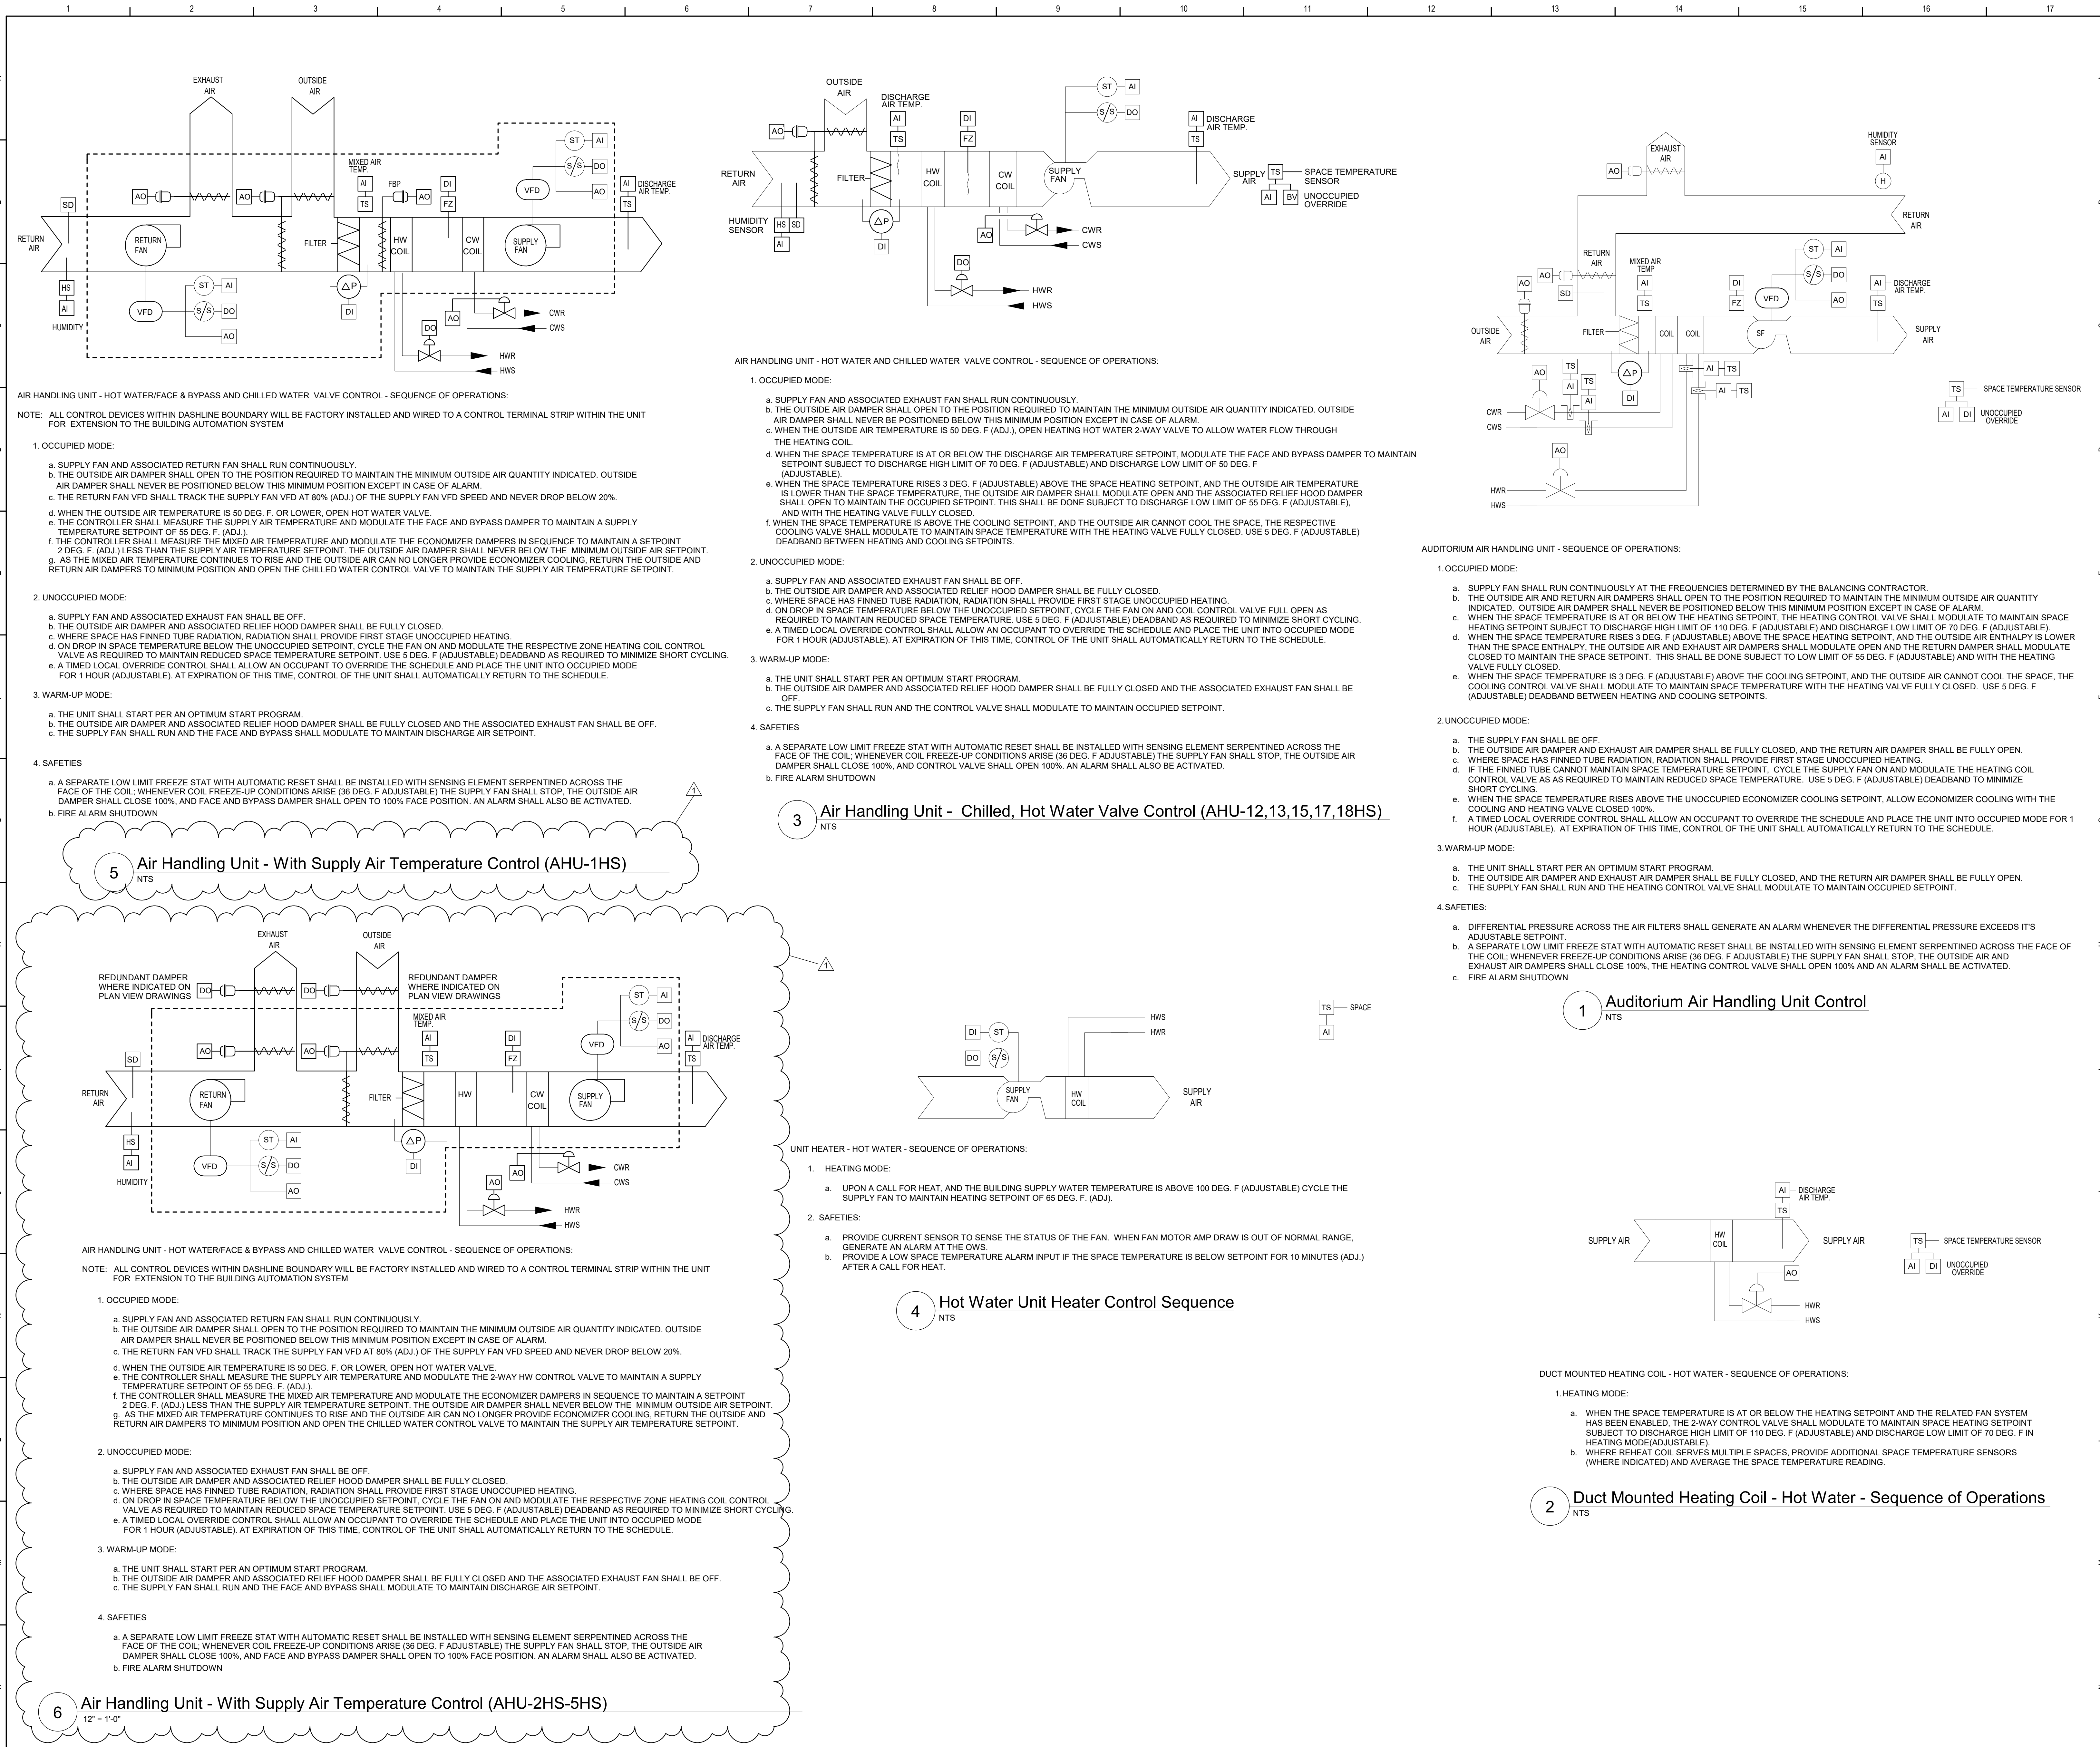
1 2 3 4 5 6 7 8 9 10 11 12 13 14 15 16 17

EXHAUST AIR
OUTSIDE AIR
MIXED AIR TEMP
AI
TS
FBP
AO
DI
FZ
ST AI
S/S DO
VFD AO
AI DISCHARGE AIR TEMP.
TS
SD
AO AO
RETURN AIR
RETURN FAN
FILTER
HW COIL
CW COIL
SUPPLY FAN
HS
AI
HUMIDITY
VFD
ST AI
S/S DO
AO
ΔP
DI
DO
AO
CWR
CWS
HWR
HWS

AIR HANDLING UNIT - HOT WATER/FACE & BYPASS AND CHILLED WATER VALVE CONTROL - SEQUENCE OF OPERATIONS:

NOTE: ALL CONTROL DEVICES WITHIN DASHLINE BOUNDARY WILL BE FACTORY INSTALLED AND WIRED TO A CONTROL TERMINAL STRIP WITHIN THE UNIT FOR EXTENSION TO THE BUILDING AUTOMATION SYSTEM

1. OCCUPIED MODE:

a. SUPPLY FAN AND ASSOCIATED RETURN FAN SHALL RUN CONTINUOUSLY.
b. THE OUTSIDE AIR DAMPER SHALL OPEN TO THE POSITION REQUIRED TO MAINTAIN THE MINIMUM OUTSIDE AIR QUANTITY INDICATED. OUTSIDE AIR DAMPER SHALL NEVER BE POSITIONED BELOW THIS MINIMUM POSITION EXCEPT IN CASE OF ALARM.
c. THE RETURN FAN VFD SHALL TRACK THE SUPPLY FAN VFD AT 80% (ADJ.) OF THE SUPPLY FAN VFD SPEED AND NEVER DROP BELOW 20%.
d. WHEN THE OUTSIDE AIR TEMPERATURE IS 50 DEG. F. OR LOWER, OPEN HOT WATER VALVE.
e. THE CONTROLLER SHALL MEASURE THE SUPPLY AIR TEMPERATURE AND MODULATE THE FACE AND BYPASS DAMPER TO MAINTAIN A SUPPLY TEMPERATURE SETPOINT OF 55 DEG. F. (ADJ.).
f. THE CONTROLLER SHALL MEASURE THE MIXED AIR TEMPERATURE AND MODULATE THE ECONOMIZER DAMPERS IN SEQUENCE TO MAINTAIN A SETPOINT 2 DEG. F. (ADJ.) LESS THAN THE SUPPLY AIR TEMPERATURE SETPOINT. THE OUTSIDE AIR DAMPER SHALL NEVER BELOW THE MINIMUM OUTSIDE AIR SETPOINT.
g. AS THE MIXED AIR TEMPERATURE CONTINUES TO RISE AND THE OUTSIDE AIR CAN NO LONGER PROVIDE ECONOMIZER COOLING, RETURN THE OUTSIDE AND RETURN AIR DAMPERS TO MINIMUM POSITION AND OPEN THE CHILLED WATER CONTROL VALVE TO MAINTAIN THE SUPPLY AIR TEMPERATURE SETPOINT.

2. UNOCCUPIED MODE:

a. SUPPLY FAN AND ASSOCIATED EXHAUST FAN SHALL BE OFF.
b. THE OUTSIDE AIR DAMPER AND ASSOCIATED RELIEF HOOD DAMPER SHALL BE FULLY CLOSED.
c. WHERE SPACE HAS FINNED TUBE RADIATION, RADIATION SHALL PROVIDE FIRST STAGE UNOCCUPIED HEATING.
d. ON DROP IN SPACE TEMPERATURE BELOW THE UNOCCUPIED SETPOINT, CYCLE THE FAN ON AND MODULATE THE RESPECTIVE ZONE HEATING COIL CONTROL VALVE AS REQUIRED TO MAINTAIN REDUCED SPACE TEMPERATURE SETPOINT. USE 5 DEG. F (ADJUSTABLE) DEADBAND AS REQUIRED TO MINIMIZE SHORT CYCLING.
e. A TIMED LOCAL OVERRIDE CONTROL SHALL ALLOW AN OCCUPANT TO OVERRIDE THE SCHEDULE AND PLACE THE UNIT INTO OCCUPIED MODE FOR 1 HOUR (ADJUSTABLE). AT EXPIRATION OF THIS TIME, CONTROL OF THE UNIT SHALL AUTOMATICALLY RETURN TO THE SCHEDULE.

3. WARM-UP MODE:

a. THE UNIT SHALL START PER AN OPTIMUM START PROGRAM.
b. THE OUTSIDE AIR DAMPER AND ASSOCIATED RELIEF HOOD DAMPER SHALL BE FULLY CLOSED AND THE ASSOCIATED EXHAUST FAN SHALL BE OFF.
c. THE SUPPLY FAN SHALL RUN AND THE FACE AND BYPASS SHALL MODULATE TO MAINTAIN DISCHARGE AIR SETPOINT.

4. SAFETIES

a. A SEPARATE LOW LIMIT FREEZE STAT WITH AUTOMATIC RESET SHALL BE INSTALLED WITH SENSING ELEMENT SERPENTINED ACROSS THE FACE OF THE COIL; WHENEVER COIL FREEZE-UP CONDITIONS ARISE (36 DEG. F ADJUSTABLE) THE SUPPLY FAN SHALL STOP, THE OUTSIDE AIR DAMPER SHALL CLOSE 100%, AND FACE AND BYPASS DAMPER SHALL OPEN TO 100% FACE POSITION. AN ALARM SHALL ALSO BE ACTIVATED.
b. FIRE ALARM SHUTDOWN

1

5 Air Handling Unit - With Supply Air Temperature Control (AHU-1HS)
NTS

OUTSIDE AIR
DISCHARGE AIR TEMP.
AO
AI
TS
DI
FZ
ST AI
S/S DO
AI DISCHARGE AIR TEMP.
TS
RETURN AIR
FILTER
HW COIL
CW COIL
SUPPLY FAN
SUPPLY AIR
TS SPACE TEMPERATURE SENSOR
AI BV UNOCCUPIED OVERRIDE
HUMIDITY SENSOR
HS SD
AI
ΔP
DI
AO
DO
CWR
CWS
HWR
HWS

AIR HANDLING UNIT - HOT WATER AND CHILLED WATER VALVE CONTROL - SEQUENCE OF OPERATIONS:

1. OCCUPIED MODE:

a. SUPPLY FAN AND ASSOCIATED EXHAUST FAN SHALL RUN CONTINUOUSLY.
b. THE OUTSIDE AIR DAMPER SHALL OPEN TO THE POSITION REQUIRED TO MAINTAIN THE MINIMUM OUTSIDE AIR QUANTITY INDICATED. OUTSIDE AIR DAMPER SHALL NEVER BE POSITIONED BELOW THIS MINIMUM POSITION EXCEPT IN CASE OF ALARM.
c. WHEN THE OUTSIDE AIR TEMPERATURE IS 50 DEG. F (ADJ.), OPEN HEATING HOT WATER 2-WAY VALVE TO ALLOW WATER FLOW THROUGH THE HEATING COIL.
d. WHEN THE SPACE TEMPERATURE IS AT OR BELOW THE DISCHARGE AIR TEMPERATURE SETPOINT, MODULATE THE FACE AND BYPASS DAMPER TO MAINTAIN SETPOINT SUBJECT TO DISCHARGE HIGH LIMIT OF 70 DEG. F (ADJUSTABLE) AND DISCHARGE LOW LIMIT OF 50 DEG. F (ADJUSTABLE).
e. WHEN THE SPACE TEMPERATURE RISES 3 DEG. F (ADJUSTABLE) ABOVE THE SPACE HEATING SETPOINT, AND THE OUTSIDE AIR TEMPERATURE IS LOWER THAN THE SPACE TEMPERATURE, THE OUTSIDE AIR DAMPER SHALL MODULATE OPEN AND THE ASSOCIATED RELIEF HOOD DAMPER SHALL OPEN TO MAINTAIN THE OCCUPIED SETPOINT. THIS SHALL BE DONE SUBJECT TO DISCHARGE LOW LIMIT OF 55 DEG. F (ADJUSTABLE), AND WITH THE HEATING VALVE FULLY CLOSED.
f. WHEN THE SPACE TEMPERATURE IS ABOVE THE COOLING SETPOINT, AND THE OUTSIDE AIR CANNOT COOL THE SPACE, THE RESPECTIVE COOLING VALVE SHALL MODULATE TO MAINTAIN SPACE TEMPERATURE WITH THE HEATING VALVE FULLY CLOSED. USE 5 DEG. F (ADJUSTABLE) DEADBAND BETWEEN HEATING AND COOLING SETPOINTS.

2. UNOCCUPIED MODE:

a. SUPPLY FAN AND ASSOCIATED EXHAUST FAN SHALL BE OFF.
b. THE OUTSIDE AIR DAMPER AND ASSOCIATED RELIEF HOOD DAMPER SHALL BE FULLY CLOSED.
c. WHERE SPACE HAS FINNED TUBE RADIATION, RADIATION SHALL PROVIDE FIRST STAGE UNOCCUPIED HEATING.
d. ON DROP IN SPACE TEMPERATURE BELOW THE UNOCCUPIED SETPOINT, CYCLE THE FAN ON AND COIL CONTROL VALVE FULL OPEN AS REQUIRED TO MAINTAIN REDUCED SPACE TEMPERATURE. USE 5 DEG. F (ADJUSTABLE) DEADBAND AS REQUIRED TO MINIMIZE SHORT CYCLING.
e. A TIMED LOCAL OVERRIDE CONTROL SHALL ALLOW AN OCCUPANT TO OVERRIDE THE SCHEDULE AND PLACE THE UNIT INTO OCCUPIED MODE FOR 1 HOUR (ADJUSTABLE). AT EXPIRATION OF THIS TIME, CONTROL OF THE UNIT SHALL AUTOMATICALLY RETURN TO THE SCHEDULE.

3. WARM-UP MODE:

a. THE UNIT SHALL START PER AN OPTIMUM START PROGRAM.
b. THE OUTSIDE AIR DAMPER AND ASSOCIATED RELIEF HOOD DAMPER SHALL BE FULLY CLOSED AND THE ASSOCIATED EXHAUST FAN SHALL BE OFF.
c. THE SUPPLY FAN SHALL RUN AND THE CONTROL VALVE SHALL MODULATE TO MAINTAIN OCCUPIED SETPOINT.

4. SAFETIES

a. A SEPARATE LOW LIMIT FREEZE STAT WITH AUTOMATIC RESET SHALL BE INSTALLED WITH SENSING ELEMENT SERPENTINED ACROSS THE FACE OF THE COIL; WHENEVER COIL FREEZE-UP CONDITIONS ARISE (36 DEG. F ADJUSTABLE) THE SUPPLY FAN SHALL STOP, THE OUTSIDE AIR DAMPER SHALL CLOSE 100%, AND CONTROL VALVE SHALL OPEN 100%. AN ALARM SHALL ALSO BE ACTIVATED.
b. FIRE ALARM SHUTDOWN

3 Air Handling Unit - Chilled, Hot Water Valve Control (AHU-12,13,15,17,18HS)
NTS

EXHAUST AIR
HUMIDITY SENSOR
AI
H
AO
RETURN AIR
RETURN AIR
MIXED AIR TEMP
AI
TS
AO AO
SD
AO
DI
FZ
ST AI
S/S DO
VFD AO
AI DISCHARGE AIR TEMP.
TS
OUTSIDE AIR
FILTER
COIL COIL
SF
SUPPLY AIR
TS
AI
TS
AO
AI
ΔP
DI
AI TS
AI TS
CWR
CWS
AO
HWR
HWS
TS SPACE TEMPERATURE SENSOR
AI DI UNOCCUPIED OVERRIDE

AUDITORIUM AIR HANDLING UNIT - SEQUENCE OF OPERATIONS:

1.OCCUPIED MODE:

a. SUPPLY FAN SHALL RUN CONTINUOUSLY AT THE FREQUENCIES DETERMINED BY THE BALANCING CONTRACTOR.
b. THE OUTSIDE AIR AND RETURN AIR DAMPERS SHALL OPEN TO THE POSITION REQUIRED TO MAINTAIN THE MINIMUM OUTSIDE AIR QUANTITY INDICATED. OUTSIDE AIR DAMPER SHALL NEVER BE POSITIONED BELOW THIS MINIMUM POSITION EXCEPT IN CASE OF ALARM.
c. WHEN THE SPACE TEMPERATURE IS AT OR BELOW THE HEATING SETPOINT, THE HEATING CONTROL VALVE SHALL MODULATE TO MAINTAIN SPACE HEATING SETPOINT SUBJECT TO DISCHARGE HIGH LIMIT OF 110 DEG. F (ADJUSTABLE) AND DISCHARGE LOW LIMIT OF 70 DEG. F (ADJUSTABLE).
d. WHEN THE SPACE TEMPERATURE RISES 3 DEG. F (ADJUSTABLE) ABOVE THE SPACE HEATING SETPOINT, AND THE OUTSIDE AIR ENTHALPY IS LOWER THAN THE SPACE ENTHALPY, THE OUTSIDE AIR AND EXHAUST AIR DAMPERS SHALL MODULATE OPEN AND THE RETURN DAMPER SHALL MODULATE CLOSED TO MAINTAIN THE SPACE SETPOINT. THIS SHALL BE DONE SUBJECT TO LOW LIMIT OF 55 DEG. F (ADJUSTABLE) AND WITH THE HEATING VALVE FULLY CLOSED.
e. WHEN THE SPACE TEMPERATURE IS 3 DEG. F (ADJUSTABLE) ABOVE THE COOLING SETPOINT, AND THE OUTSIDE AIR CANNOT COOL THE SPACE, THE COOLING CONTROL VALVE SHALL MODULATE TO MAINTAIN SPACE TEMPERATURE WITH THE HEATING VALVE FULLY CLOSED. USE 5 DEG. F (ADJUSTABLE) DEADBAND BETWEEN HEATING AND COOLING SETPOINTS.

2.UNOCCUPIED MODE:

a. THE SUPPLY FAN SHALL BE OFF.
b. THE OUTSIDE AIR DAMPER AND EXHAUST AIR DAMPER SHALL BE FULLY CLOSED, AND THE RETURN AIR DAMPER SHALL BE FULLY OPEN.
c. WHERE SPACE HAS FINNED TUBE RADIATION, RADIATION SHALL PROVIDE FIRST STAGE UNOCCUPIED HEATING.
d. IF THE FINNED TUBE CANNOT MAINTAIN SPACE TEMPERATURE SETPOINT, CYCLE THE SUPPLY FAN ON AND MODULATE THE HEATING COIL CONTROL VALVE AS AS REQUIRED TO MAINTAIN REDUCED SPACE TEMPERATURE. USE 5 DEG. F (ADJUSTABLE) DEADBAND TO MINIMIZE SHORT CYCLING.
e. WHEN THE SPACE TEMPERATURE RISES ABOVE THE UNOCCUPIED ECONOMIZER COOLING SETPOINT, ALLOW ECONOMIZER COOLING WITH THE COOLING AND HEATING VALVE CLOSED 100%.
f. A TIMED LOCAL OVERRIDE CONTROL SHALL ALLOW AN OCCUPANT TO OVERRIDE THE SCHEDULE AND PLACE THE UNIT INTO OCCUPIED MODE FOR 1 HOUR (ADJUSTABLE). AT EXPIRATION OF THIS TIME, CONTROL OF THE UNIT SHALL AUTOMATICALLY RETURN TO THE SCHEDULE.

3.WARM-UP MODE:

a. THE UNIT SHALL START PER AN OPTIMUM START PROGRAM.
b. THE OUTSIDE AIR DAMPER AND EXHAUST AIR DAMPER SHALL BE FULLY CLOSED, AND THE RETURN AIR DAMPER SHALL BE FULLY OPEN.
c. THE SUPPLY FAN SHALL RUN AND THE HEATING CONTROL VALVE SHALL MODULATE TO MAINTAIN OCCUPIED SETPOINT.

4.SAFETIES:

a. DIFFERENTIAL PRESSURE ACROSS THE AIR FILTERS SHALL GENERATE AN ALARM WHENEVER THE DIFFERENTIAL PRESSURE EXCEEDS IT'S ADJUSTABLE SETPOINT.
b. A SEPARATE LOW LIMIT FREEZE STAT WITH AUTOMATIC RESET SHALL BE INSTALLED WITH SENSING ELEMENT SERPENTINED ACROSS THE FACE OF THE COIL; WHENEVER FREEZE-UP CONDITIONS ARISE (36 DEG. F ADJUSTABLE) THE SUPPLY FAN SHALL STOP, THE OUTSIDE AIR AND EXHAUST AIR DAMPERS SHALL CLOSE 100%, THE HEATING CONTROL VALVE SHALL OPEN 100% AND AN ALARM SHALL BE ACTIVATED.
c. FIRE ALARM SHUTDOWN

1 Auditorium Air Handling Unit Control
NTS

EXHAUST AIR
OUTSIDE AIR
REDUNDANT DAMPER WHERE INDICATED ON PLAN VIEW DRAWINGS
DO
DO
REDUNDANT DAMPER WHERE INDICATED ON PLAN VIEW DRAWINGS
MIXED AIR TEMP.
AI
TS
DI
FZ
ST AI
S/S DO
VFD AO
AI DISCHARGE AIR TEMP.
TS
SD
AO AO
RETURN AIR
RETURN FAN
FILTER
HW
CW COIL
SUPPLY FAN
HS
AI
HUMIDITY
VFD
ST AI
S/S DO
AO
ΔP
DI
AO
AO
CWR
CWS
HWR
HWS

1

AIR HANDLING UNIT - HOT WATER/FACE & BYPASS AND CHILLED WATER VALVE CONTROL - SEQUENCE OF OPERATIONS:

NOTE: ALL CONTROL DEVICES WITHIN DASHLINE BOUNDARY WILL BE FACTORY INSTALLED AND WIRED TO A CONTROL TERMINAL STRIP WITHIN THE UNIT FOR EXTENSION TO THE BUILDING AUTOMATION SYSTEM

1. OCCUPIED MODE:

a. SUPPLY FAN AND ASSOCIATED RETURN FAN SHALL RUN CONTINUOUSLY.
b. THE OUTSIDE AIR DAMPER SHALL OPEN TO THE POSITION REQUIRED TO MAINTAIN THE MINIMUM OUTSIDE AIR QUANTITY INDICATED. OUTSIDE AIR DAMPER SHALL NEVER BE POSITIONED BELOW THIS MINIMUM POSITION EXCEPT IN CASE OF ALARM.
c. THE RETURN FAN VFD SHALL TRACK THE SUPPLY FAN VFD AT 80% (ADJ.) OF THE SUPPLY FAN VFD SPEED AND NEVER DROP BELOW 20%.
d. WHEN THE OUTSIDE AIR TEMPERATURE IS 50 DEG. F. OR LOWER, OPEN HOT WATER VALVE.
e. THE CONTROLLER SHALL MEASURE THE SUPPLY AIR TEMPERATURE AND MODULATE THE 2-WAY HW CONTROL VALVE TO MAINTAIN A SUPPLY TEMPERATURE SETPOINT OF 55 DEG. F. (ADJ.).
f. THE CONTROLLER SHALL MEASURE THE MIXED AIR TEMPERATURE AND MODULATE THE ECONOMIZER DAMPERS IN SEQUENCE TO MAINTAIN A SETPOINT 2 DEG. F. (ADJ.) LESS THAN THE SUPPLY AIR TEMPERATURE SETPOINT. THE OUTSIDE AIR DAMPER SHALL NEVER BELOW THE MINIMUM OUTSIDE AIR SETPOINT.
g. AS THE MIXED AIR TEMPERATURE CONTINUES TO RISE AND THE OUTSIDE AIR CAN NO LONGER PROVIDE ECONOMIZER COOLING, RETURN THE OUTSIDE AND RETURN AIR DAMPERS TO MINIMUM POSITION AND OPEN THE CHILLED WATER CONTROL VALVE TO MAINTAIN THE SUPPLY AIR TEMPERATURE SETPOINT.

2. UNOCCUPIED MODE:

a. SUPPLY FAN AND ASSOCIATED EXHAUST FAN SHALL BE OFF.
b. THE OUTSIDE AIR DAMPER AND ASSOCIATED RELIEF HOOD DAMPER SHALL BE FULLY CLOSED.
c. WHERE SPACE HAS FINNED TUBE RADIATION, RADIATION SHALL PROVIDE FIRST STAGE UNOCCUPIED HEATING.
d. ON DROP IN SPACE TEMPERATURE BELOW THE UNOCCUPIED SETPOINT, CYCLE THE FAN ON AND MODULATE THE RESPECTIVE ZONE HEATING COIL CONTROL VALVE AS REQUIRED TO MAINTAIN REDUCED SPACE TEMPERATURE SETPOINT. USE 5 DEG. F (ADJUSTABLE) DEADBAND AS REQUIRED TO MINIMIZE SHORT CYCLING.
e. A TIMED LOCAL OVERRIDE CONTROL SHALL ALLOW AN OCCUPANT TO OVERRIDE THE SCHEDULE AND PLACE THE UNIT INTO OCCUPIED MODE FOR 1 HOUR (ADJUSTABLE). AT EXPIRATION OF THIS TIME, CONTROL OF THE UNIT SHALL AUTOMATICALLY RETURN TO THE SCHEDULE.

3. WARM-UP MODE:

a. THE UNIT SHALL START PER AN OPTIMUM START PROGRAM.
b. THE OUTSIDE AIR DAMPER AND ASSOCIATED RELIEF HOOD DAMPER SHALL BE FULLY CLOSED AND THE ASSOCIATED EXHAUST FAN SHALL BE OFF.
c. THE SUPPLY FAN SHALL RUN AND THE FACE AND BYPASS SHALL MODULATE TO MAINTAIN DISCHARGE AIR SETPOINT.

4. SAFETIES

a. A SEPARATE LOW LIMIT FREEZE STAT WITH AUTOMATIC RESET SHALL BE INSTALLED WITH SENSING ELEMENT SERPENTINED ACROSS THE FACE OF THE COIL; WHENEVER COIL FREEZE-UP CONDITIONS ARISE (36 DEG. F ADJUSTABLE) THE SUPPLY FAN SHALL STOP, THE OUTSIDE AIR DAMPER SHALL CLOSE 100%, AND FACE AND BYPASS DAMPER SHALL OPEN TO 100% FACE POSITION. AN ALARM SHALL ALSO BE ACTIVATED.
b. FIRE ALARM SHUTDOWN

6 Air Handling Unit - With Supply Air Temperature Control (AHU-2HS-5HS)
12" = 1'-0"

DI ST
DO S/S
HWS
HWR
TS SPACE
AI
SUPPLY FAN
HW COIL
SUPPLY AIR

UNIT HEATER - HOT WATER - SEQUENCE OF OPERATIONS:

1. HEATING MODE:

a. UPON A CALL FOR HEAT, AND THE BUILDING SUPPLY WATER TEMPERATURE IS ABOVE 100 DEG. F (ADJUSTABLE) CYCLE THE SUPPLY FAN TO MAINTAIN HEATING SETPOINT OF 65 DEG. F. (ADJ).

2. SAFETIES:

a. PROVIDE CURRENT SENSOR TO SENSE THE STATUS OF THE FAN. WHEN FAN MOTOR AMP DRAW IS OUT OF NORMAL RANGE, GENERATE AN ALARM AT THE OWS.
b. PROVIDE A LOW SPACE TEMPERATURE ALARM INPUT IF THE SPACE TEMPERATURE IS BELOW SETPOINT FOR 10 MINUTES (ADJ.) AFTER A CALL FOR HEAT.

4 Hot Water Unit Heater Control Sequence
NTS

AI DISCHARGE AIR TEMP.
TS
SUPPLY AIR
HW COIL
SUPPLY AIR
TS SPACE TEMPERATURE SENSOR
AI DI UNOCCUPIED OVERRIDE
AO
HWR
HWS

DUCT MOUNTED HEATING COIL - HOT WATER - SEQUENCE OF OPERATIONS:

1. HEATING MODE:

a. WHEN THE SPACE TEMPERATURE IS AT OR BELOW THE HEATING SETPOINT AND THE RELATED FAN SYSTEM HAS BEEN ENABLED, THE 2-WAY CONTROL VALVE SHALL MODULATE TO MAINTAIN SPACE HEATING SETPOINT SUBJECT TO DISCHARGE HIGH LIMIT OF 110 DEG. F (ADJUSTABLE) AND DISCHARGE LOW LIMIT OF 70 DEG. F IN HEATING MODE(ADJUSTABLE).
b. WHERE REHEAT COIL SERVES MULTIPLE SPACES, PROVIDE ADDITIONAL SPACE TEMPERATURE SENSORS (WHERE INDICATED) AND AVERAGE THE SPACE TEMPERATURE READING.

2 Duct Mounted Heating Coil - Hot Water - Sequence of Operations
NTS